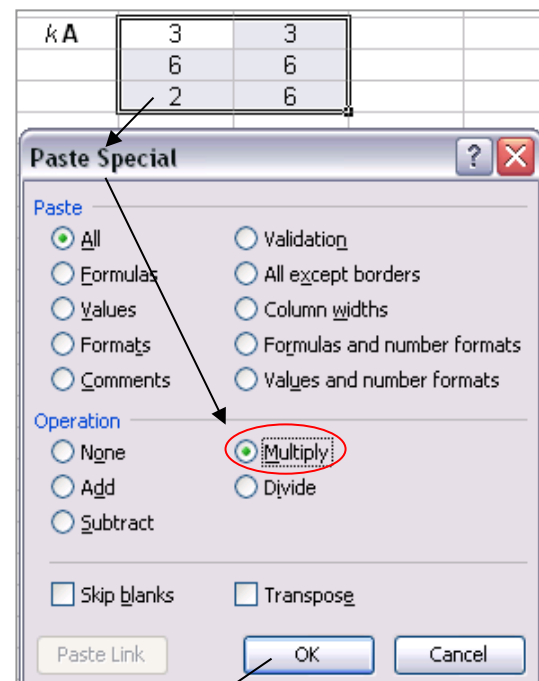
| kA | 3 | 3 |
|---|---|---|
| | 6 | 6 |
| | 2 | 6 |

Paste Special

?

Paste

All
Formulas
Values
Formats
Comments

Validation
All except borders
Column widths
Formulas and number formats
Values and number formats

Operation

None
Add
Subtract

Multiply
Divide

Skip blanks
Transpose

Paste Link
OK
Cancel